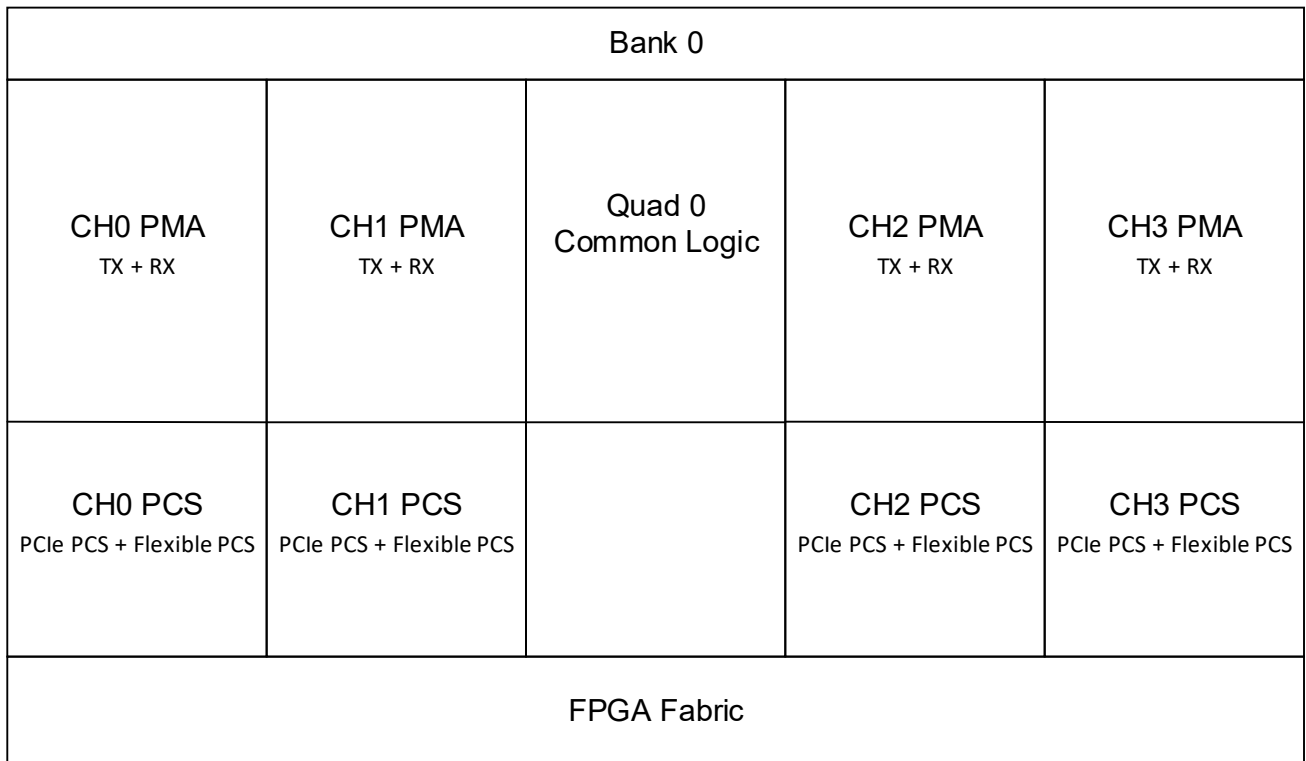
Bank 0

CH0 PMA
TX + RX

CH1 PMA
TX + RX

Quad 0
Common Logic

CH2 PMA
TX + RX

CH3 PMA
TX + RX

CH0 PCS
PCIe PCS + Flexible PCS

CH1 PCS
PCIe PCS + Flexible PCS

CH2 PCS
PCIe PCS + Flexible PCS

CH3 PCS
PCIe PCS + Flexible PCS

FPGA Fabric